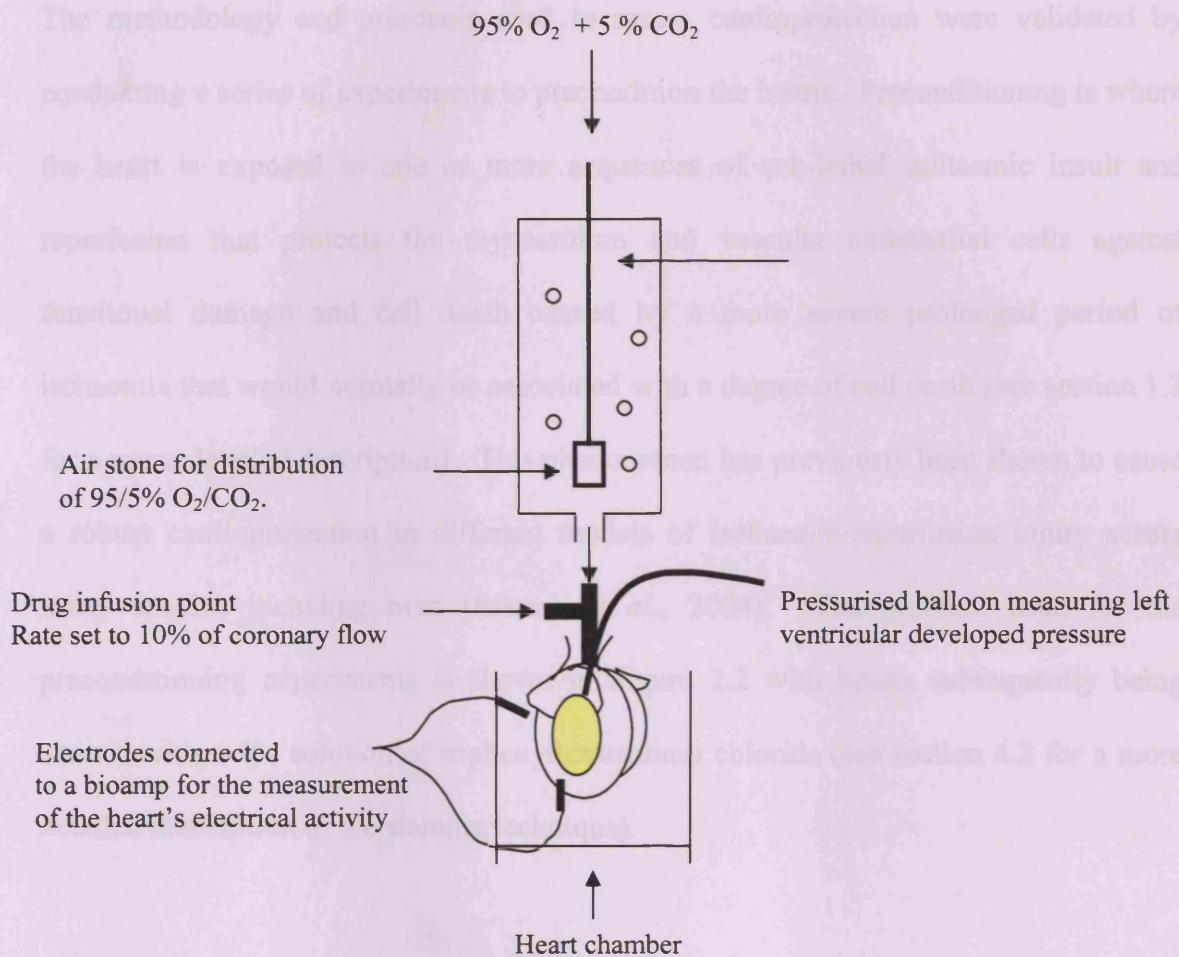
$95\%\ O_2 + 5\ \%\ CO_2$

Air stone for distribution of 95/5% $O_2/CO_2$.

Drug infusion point
Rate set to 10% of coronary flow

Pressurised balloon measuring left ventricular developed pressure

Electrodes connected to a bioamp for the measurement of the heart's electrical activity

Heart chamber

The methodology and protocols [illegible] cardioprotection were validated by conducting a series of experiments to precondition the hearts. Preconditioning is where the heart is exposed to one or more sequences of sub-lethal ischaemic insult and reperfusion that protects the myocardium and vascular endothelial cells against functional damage and cell death caused by a more severe prolonged period of ischaemia that would normally be associated with a degree of cell death (see section 1.2 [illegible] description). This phenomenon has previously been shown to cause a robust cardioprotection in different models of ischaemia-reperfusion injury across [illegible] including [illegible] et al., 2004). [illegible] preconditioning experiments is shown in Figure 2.2 with hearts subsequently being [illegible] solution of triphenyltetrazolium chloride (see section 4.2 for a more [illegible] staining technique).